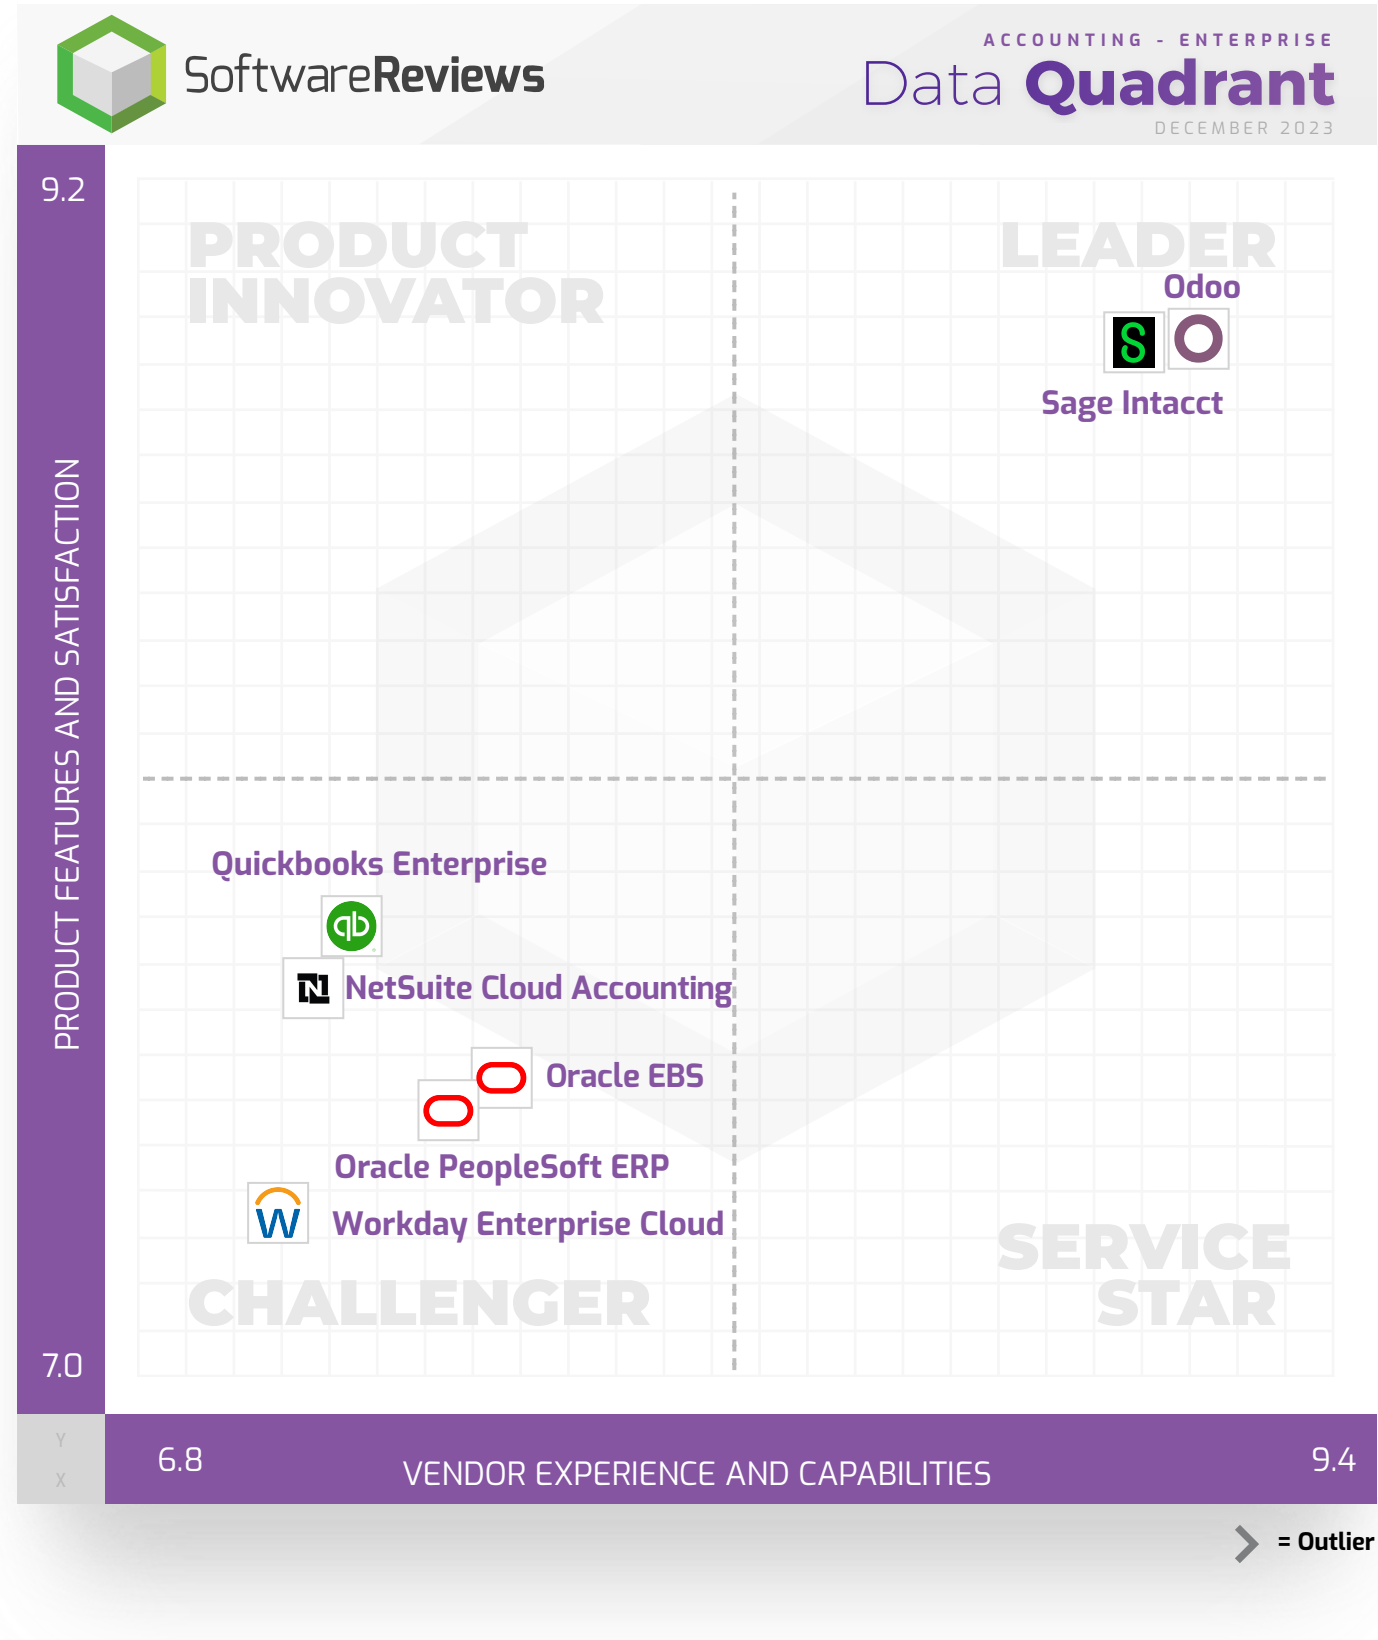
SoftwareReviews

ACCOUNTING - ENTERPRISE
Data Quadrant
DECEMBER 2023

9.2

PRODUCT INNOVATOR

LEADER

Odoo

Sage Intacct

PRODUCT FEATURES AND SATISFACTION

Quickbooks Enterprise

NetSuite Cloud Accounting

Oracle EBS

Oracle PeopleSoft ERP

Workday Enterprise Cloud

SERVICE STAR

CHALLENGER

7.0

Y
X

6.8

VENDOR EXPERIENCE AND CAPABILITIES

9.4

= Outlier